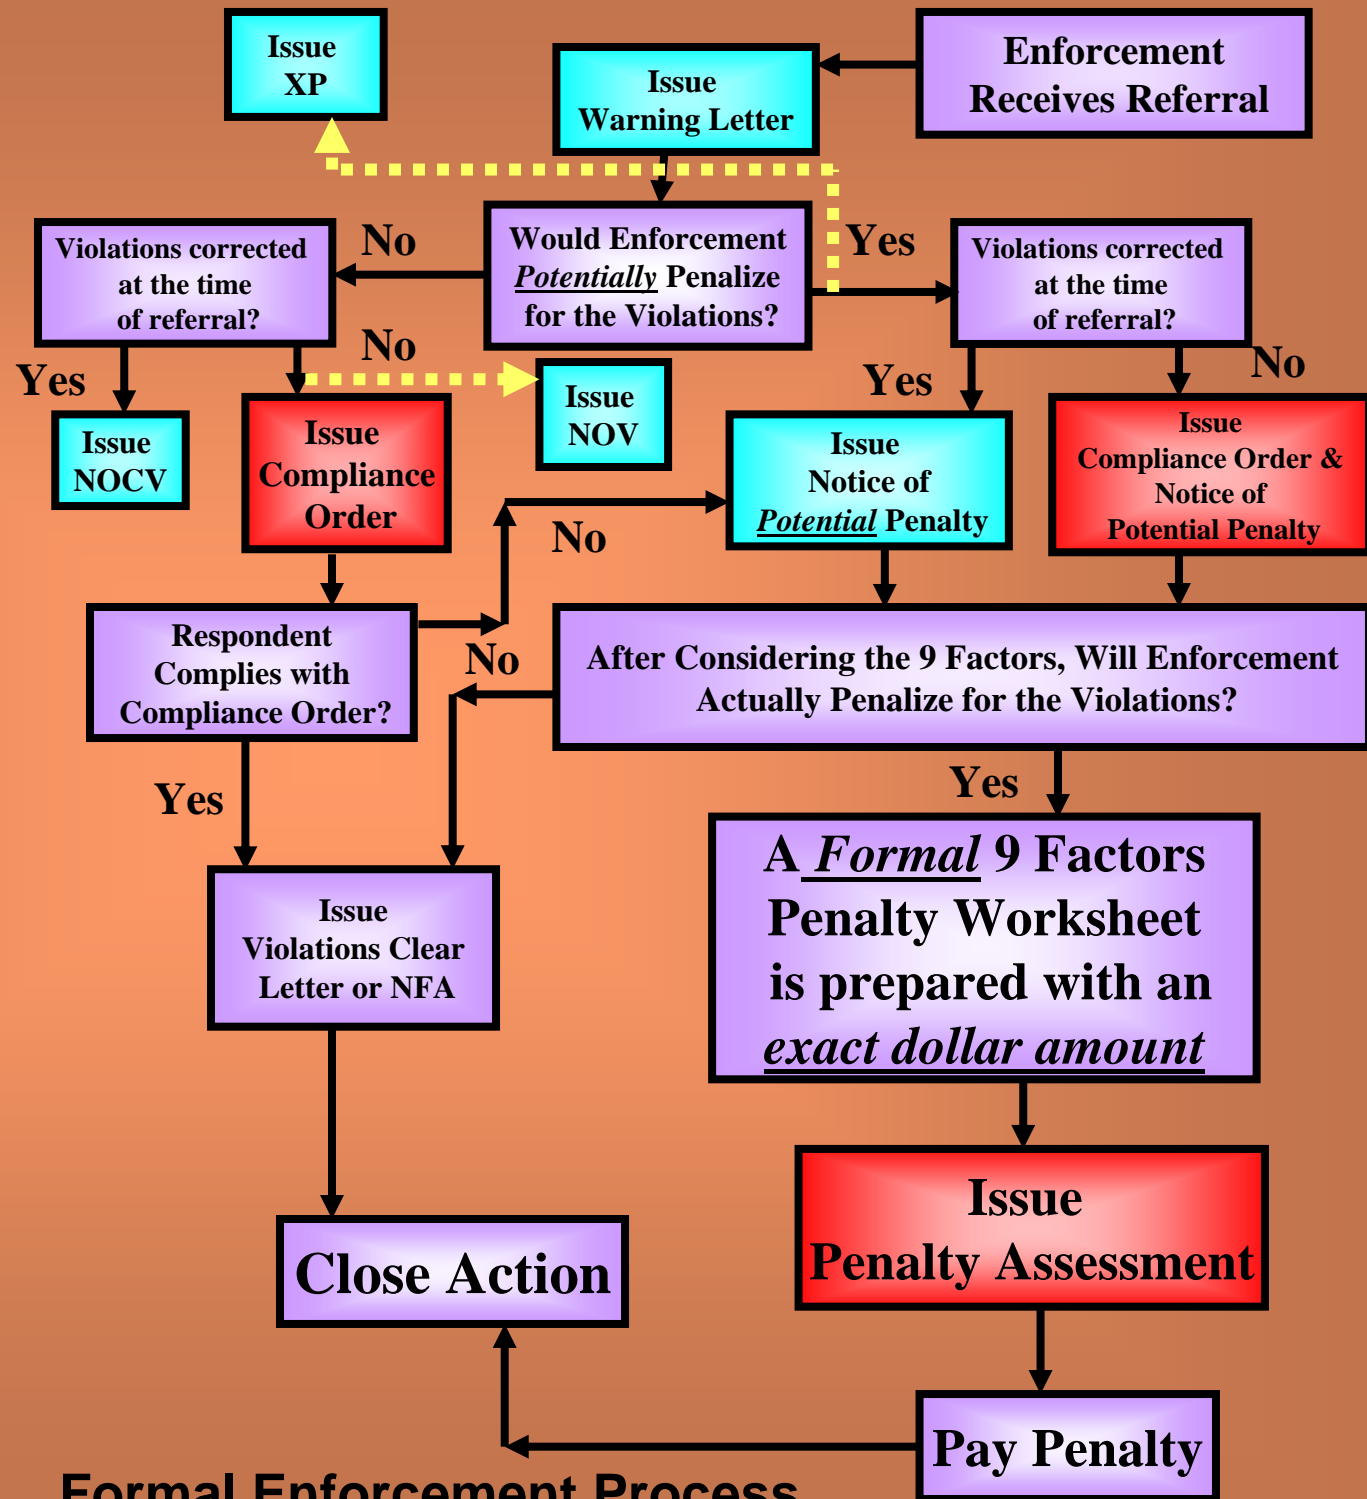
Issue XP

Issue Warning Letter

Enforcement Receives Referral

Violations corrected at the time of referral?

No

Would Enforcement *Potentially* Penalize for the Violations?

Yes

Violations corrected at the time of referral?

No

Yes

Issue NOCV

Issue Compliance Order

Issue NOV

Yes

Issue Notice of *Potential* Penalty

No

Issue Compliance Order & Notice of Potential Penalty

No

Respondent Complies with Compliance Order?

No

After Considering the 9 Factors, Will Enforcement Actually Penalize for the Violations?

Yes

Yes

A *Formal* 9 Factors Penalty Worksheet is prepared with an *exact dollar amount*

Issue Violations Clear Letter or NFA

Issue Penalty Assessment

Close Action

Pay Penalty

Formal Enforcement Process